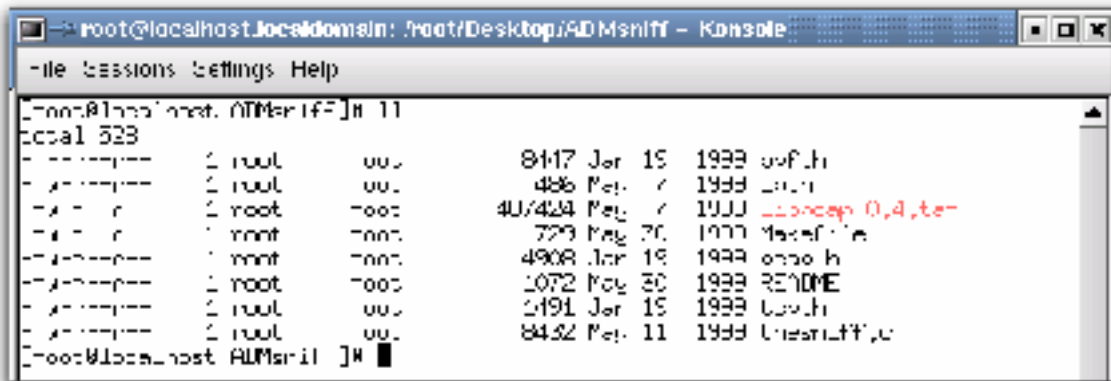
root@localhost.localdomain: /root/Desktop/ADMsniff – Konsole

File Sessions Settings Help

[root@localhost ADMsniff]# ll
total 523
-rw-r--r-- 1 root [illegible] 8417 Jan 19 1999 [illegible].h
-rw-r--r-- 1 root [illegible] 486 May 7 1999 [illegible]
-rw-r--r-- 1 root root 407424 May 7 1999 libpcap-0.4.tar
-rw-r--r-- 1 root root 729 May 20 1999 Makefile
-rw-r--r-- 1 root root 4908 Jan 19 1999 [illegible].h
-rw-r--r-- 1 root root 1072 May 30 1999 README
-rw-r--r-- 1 root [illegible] 2491 Jan 19 1999 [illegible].h
-rw-r--r-- 1 root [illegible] 8432 May 11 1999 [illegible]sniff.c
[root@localhost ADMsniff]#